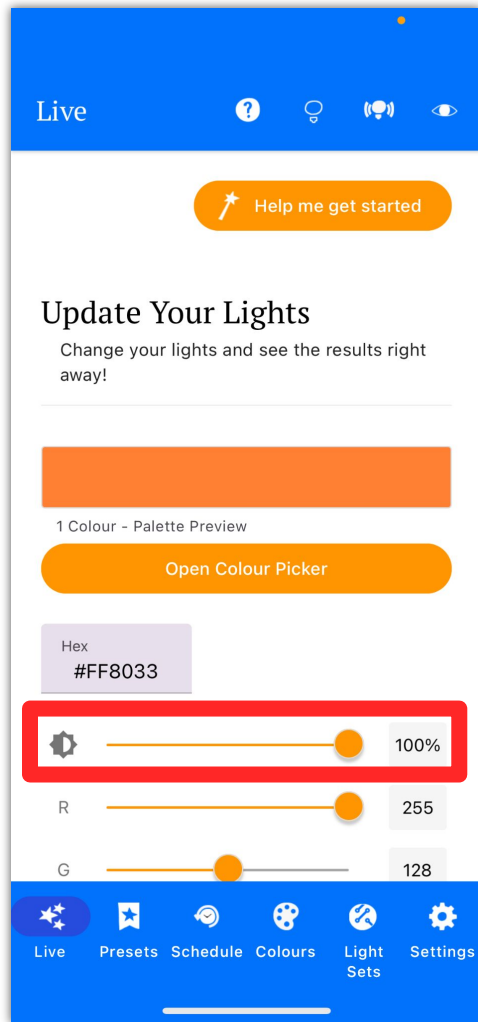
Live

Help me get started

Update Your Lights

Change your lights and see the results right away!

1 Colour - Palette Preview

Open Colour Picker

Hex
#FF8033

100%

R 255

G 128

Live Presets Schedule Colours Light Sets Settings